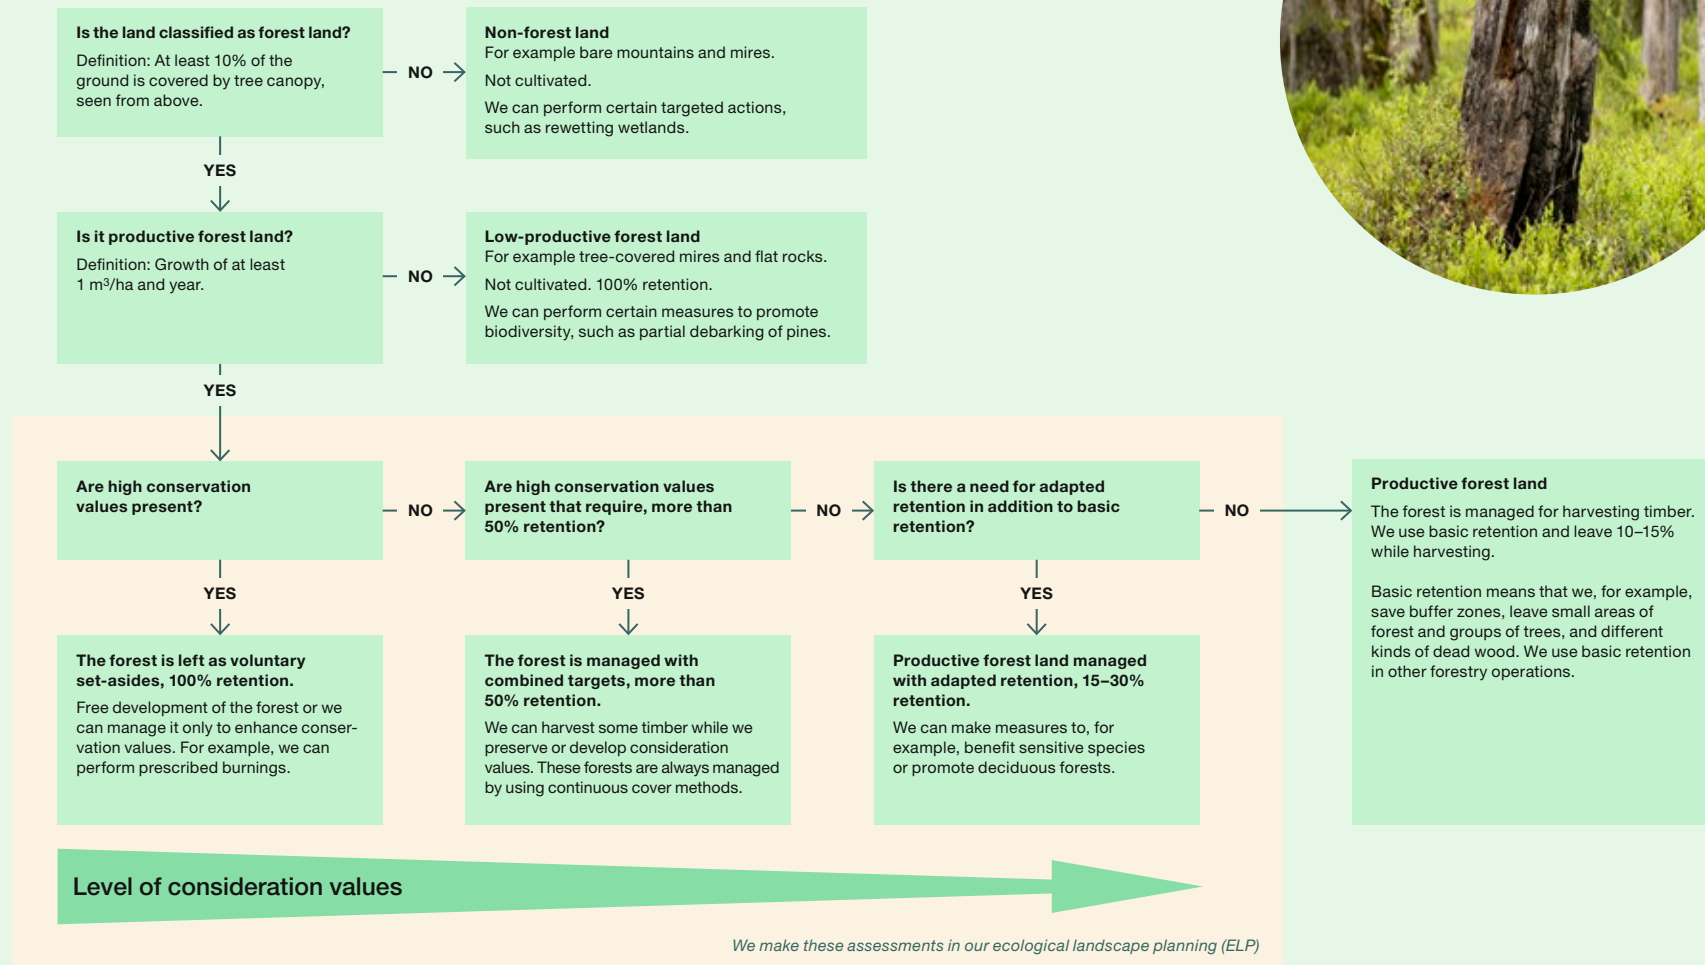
**Is the land classified as forest land?**
Definition: At least 10% of the ground is covered by tree canopy, seen from above.

NO

**Non-forest land**
For example bare mountains and mires.
Not cultivated.
We can perform certain targeted actions, such as rewetting wetlands.

YES

**Is it productive forest land?**
Definition: Growth of at least 1 m³/ha and year.

NO

**Low-productive forest land**
For example tree-covered mires and flat rocks.
Not cultivated. 100% retention.
We can perform certain measures to promote biodiversity, such as partial debarking of pines.

YES

**Are high conservation values present?**

NO

**Are high conservation values present that require, more than 50% retention?**

NO

**Is there a need for adapted retention in addition to basic retention?**

NO

**Productive forest land**
The forest is managed for harvesting timber. We use basic retention and leave 10–15% while harvesting.

Basic retention means that we, for example, save buffer zones, leave small areas of forest and groups of trees, and different kinds of dead wood. We use basic retention in other forestry operations.

YES

**The forest is left as voluntary set-asides, 100% retention.**
Free development of the forest or we can manage it only to enhance conservation values. For example, we can perform prescribed burnings.

YES

**The forest is managed with combined targets, more than 50% retention.**
We can harvest some timber while we preserve or develop consideration values. These forests are always managed by using continuous cover methods.

YES

**Productive forest land managed with adapted retention, 15–30% retention.**
We can make measures to, for example, benefit sensitive species or promote deciduous forests.

Level of consideration values

We make these assessments in our ecological landscape planning (ELP)